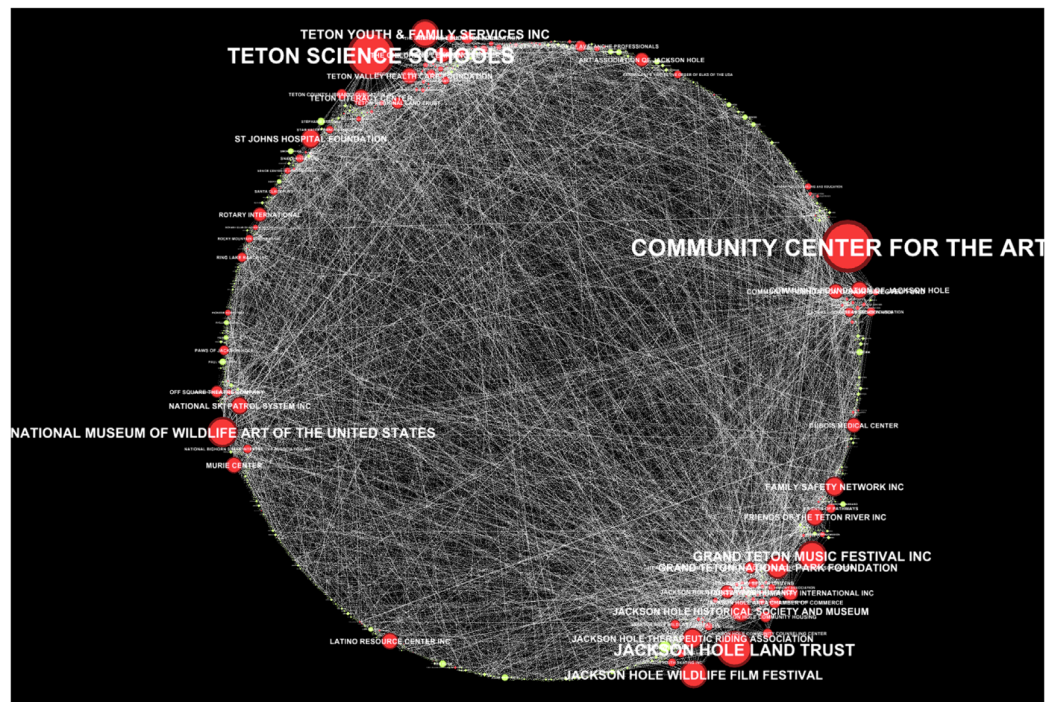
TETON YOUTH & FAMILY SERVICES INC
TETON SCIENCE SCHOOLS
ART ASSOCIATION OF JACKSON HOLE
TETON VALLEY HEALTH CARE FOUNDATION
ST JOHNS HOSPITAL FOUNDATION
ROTARY INTERNATIONAL
COMMUNITY CENTER FOR THE ART
COMMUNITY FOUNDATION OF JACKSON HOLE
OFF SQUARE THEATRE COMPANY
NATIONAL SKI PATROL SYSTEM INC
NATIONAL MUSEUM OF WILDLIFE ART OF THE UNITED STATES
MURIE CENTER
ELBOW MEDICAL CENTER
FAMILY SAFETY NETWORK INC
FRIENDS OF THE TETON RIVER INC
GRAND TETON MUSIC FESTIVAL INC
GRAND TETON NATIONAL PARK FOUNDATION
HABITAT FOR HUMANITY INTERNATIONAL INC
JACKSON HOLE HISTORICAL SOCIETY AND MUSEUM
JACKSON HOLE THERAPEUTIC RIDING ASSOCIATION
LATINO RESOURCE CENTER INC
JACKSON HOLE LAND TRUST
JACKSON HOLE WILDLIFE FILM FESTIVAL